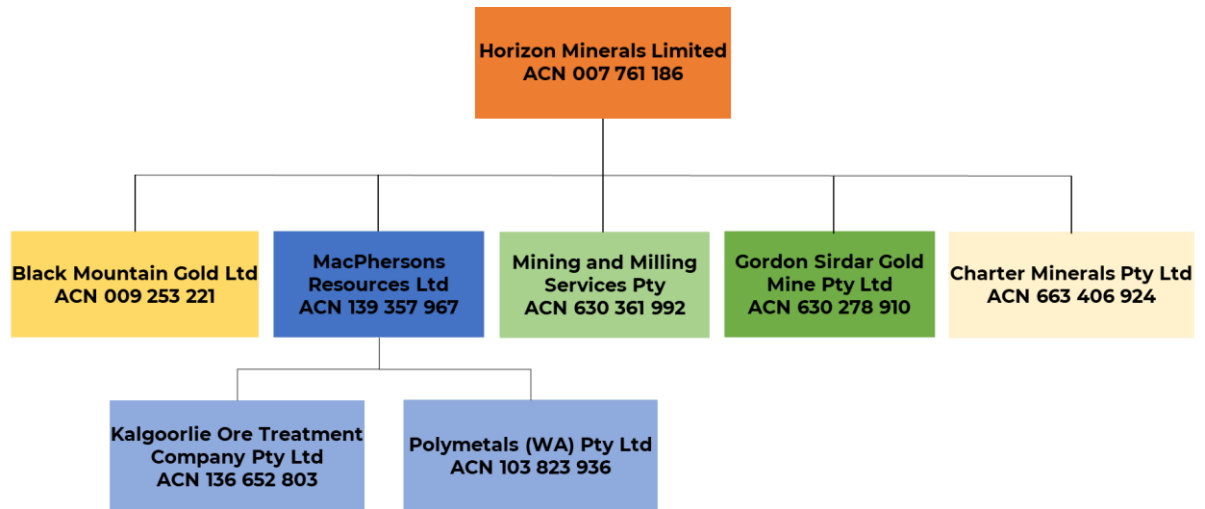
Horizon Minerals Limited
ACN 007 761 186

Black Mountain Gold Ltd
ACN 009 253 221

MacPhersons Resources Ltd
ACN 139 357 967

Mining and Milling Services Pty
ACN 630 361 992

Gordon Sirdar Gold Mine Pty Ltd
ACN 630 278 910

Charter Minerals Pty Ltd
ACN 663 406 924

Kalgoorlie Ore Treatment Company Pty Ltd
ACN 136 652 803

Polymetals (WA) Pty Ltd
ACN 103 823 936